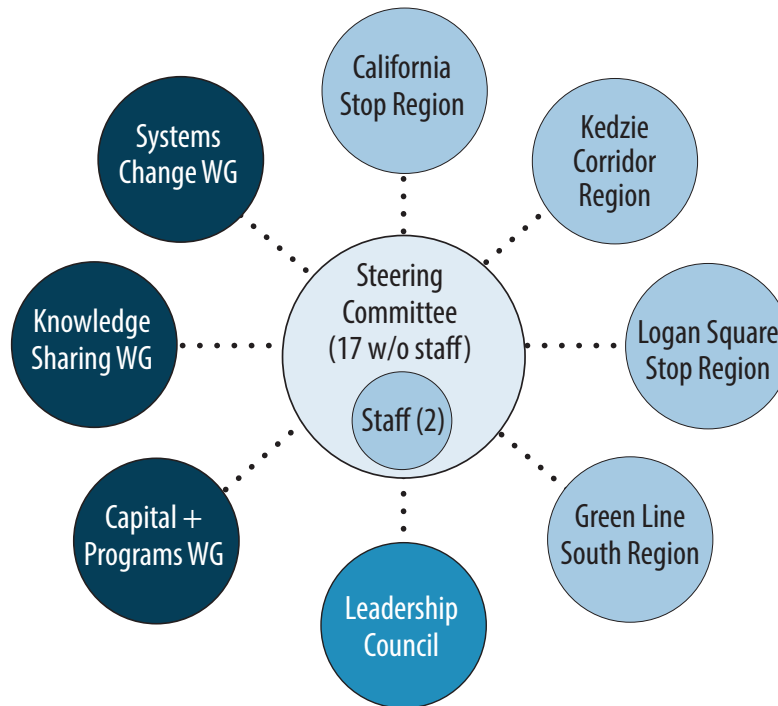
California Stop Region

Systems Change WG

Kedzie Corridor Region

Steering Committee (17 w/o staff)

Staff (2)

Knowledge Sharing WG

Logan Square Stop Region

Green Line South Region

Capital + Programs WG

Leadership Council